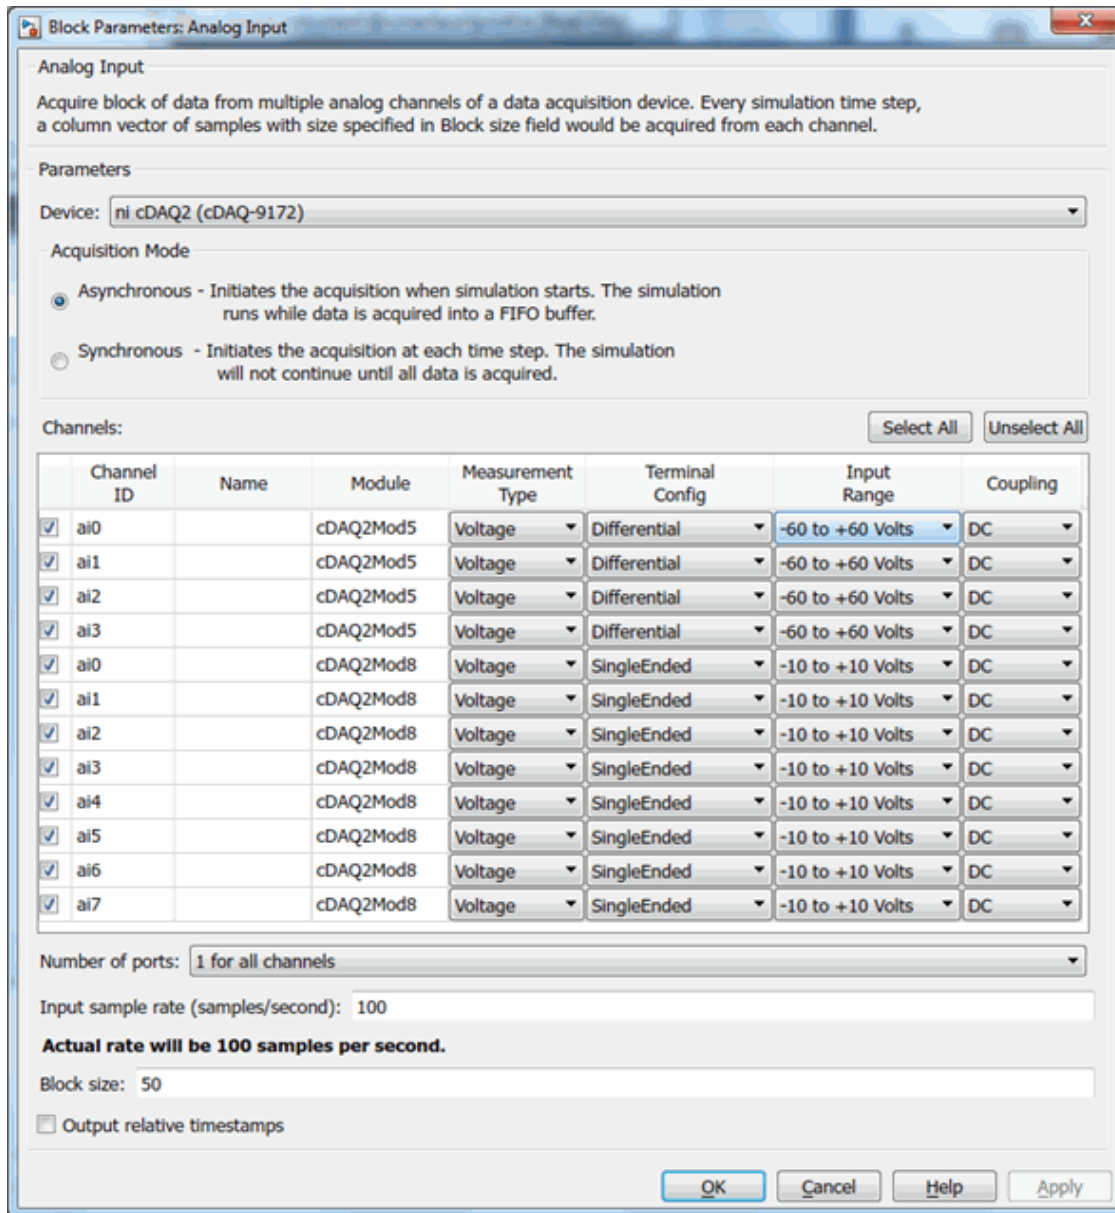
Block Parameters: Analog Input

Analog Input

Acquire block of data from multiple analog channels of a data acquisition device. Every simulation time step, a column vector of samples with size specified in Block size field would be acquired from each channel.

Parameters

Device: ni cDAQ2 (cDAQ-9172)

Acquisition Mode

Asynchronous - Initiates the acquisition when simulation starts. The simulation runs while data is acquired into a FIFO buffer.

Synchronous - Initiates the acquisition at each time step. The simulation will not continue until all data is acquired.

Channels:

Select All Unselect All

| | Channel ID | Name | Module | Measurement Type | Terminal Config | Input Range | Coupling |
|---|---|---|---|---|---|---|---|
| ☑ | ai0 | | cDAQ2Mod5 | Voltage | Differential | -60 to +60 Volts | DC |
| ☑ | ai1 | | cDAQ2Mod5 | Voltage | Differential | -60 to +60 Volts | DC |
| ☑ | ai2 | | cDAQ2Mod5 | Voltage | Differential | -60 to +60 Volts | DC |
| ☑ | ai3 | | cDAQ2Mod5 | Voltage | Differential | -60 to +60 Volts | DC |
| ☑ | ai0 | | cDAQ2Mod8 | Voltage | SingleEnded | -10 to +10 Volts | DC |
| ☑ | ai1 | | cDAQ2Mod8 | Voltage | SingleEnded | -10 to +10 Volts | DC |
| ☑ | ai2 | | cDAQ2Mod8 | Voltage | SingleEnded | -10 to +10 Volts | DC |
| ☑ | ai3 | | cDAQ2Mod8 | Voltage | SingleEnded | -10 to +10 Volts | DC |
| ☑ | ai4 | | cDAQ2Mod8 | Voltage | SingleEnded | -10 to +10 Volts | DC |
| ☑ | ai5 | | cDAQ2Mod8 | Voltage | SingleEnded | -10 to +10 Volts | DC |
| ☑ | ai6 | | cDAQ2Mod8 | Voltage | SingleEnded | -10 to +10 Volts | DC |
| ☑ | ai7 | | cDAQ2Mod8 | Voltage | SingleEnded | -10 to +10 Volts | DC |

Number of ports: 1 for all channels

Input sample rate (samples/second): 100

Actual rate will be 100 samples per second.

Block size: 50

Output relative timestamps

OK Cancel Help Apply